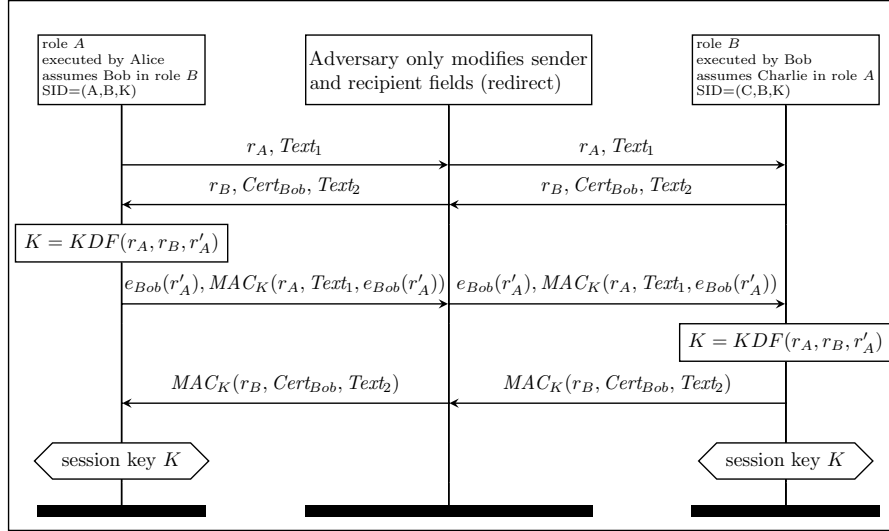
role $A$
executed by Alice
assumes Bob in role $B$
SID=(A,B,K)

Adversary only modifies sender and recipient fields (redirect)

role $B$
executed by Bob
assumes Charlie in role $A$
SID=(C,B,K)

$r_A$, $Text_1$

$r_A$, $Text_1$

$r_B$, $Cert_{Bob}$, $Text_2$

$r_B$, $Cert_{Bob}$, $Text_2$

$K = KDF(r_A, r_B, r'_A)$

$e_{Bob}(r'_A), MAC_K(r_A, Text_1, e_{Bob}(r'_A))$

$e_{Bob}(r'_A), MAC_K(r_A, Text_1, e_{Bob}(r'_A))$

$K = KDF(r_A, r_B, r'_A)$

$MAC_K(r_B, Cert_{Bob}, Text_2)$

$MAC_K(r_B, Cert_{Bob}, Text_2)$

session key $K$

session key $K$